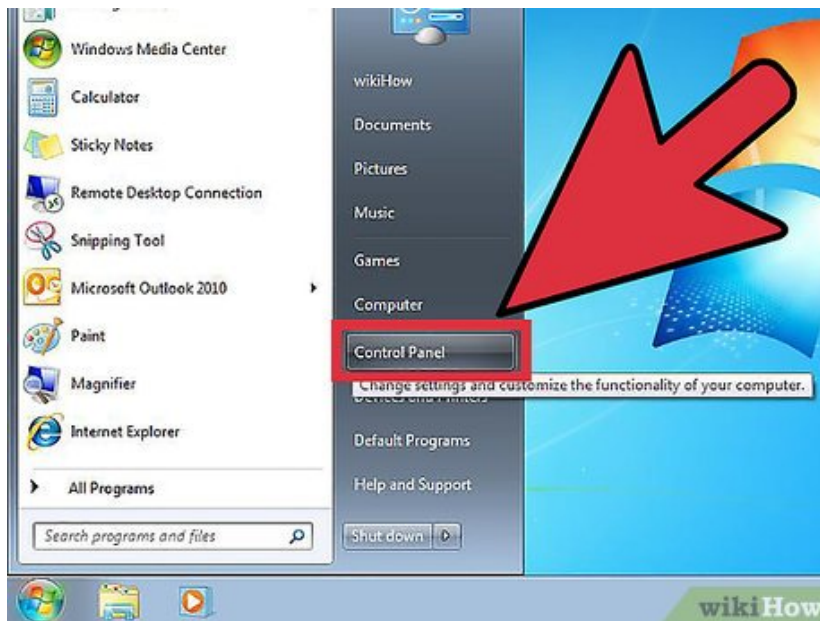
Windows Media Center
Calculator
Sticky Notes
Remote Desktop Connection
Snipping Tool
Microsoft Outlook 2010
Paint
Magnifier
Internet Explorer
All Programs
Search programs and files

wikiHow
Documents
Pictures
Music
Games
Computer
Control Panel
Change settings and customize the functionality of your computer.
Devices and Printers
Default Programs
Help and Support
Shut down

wikiHow